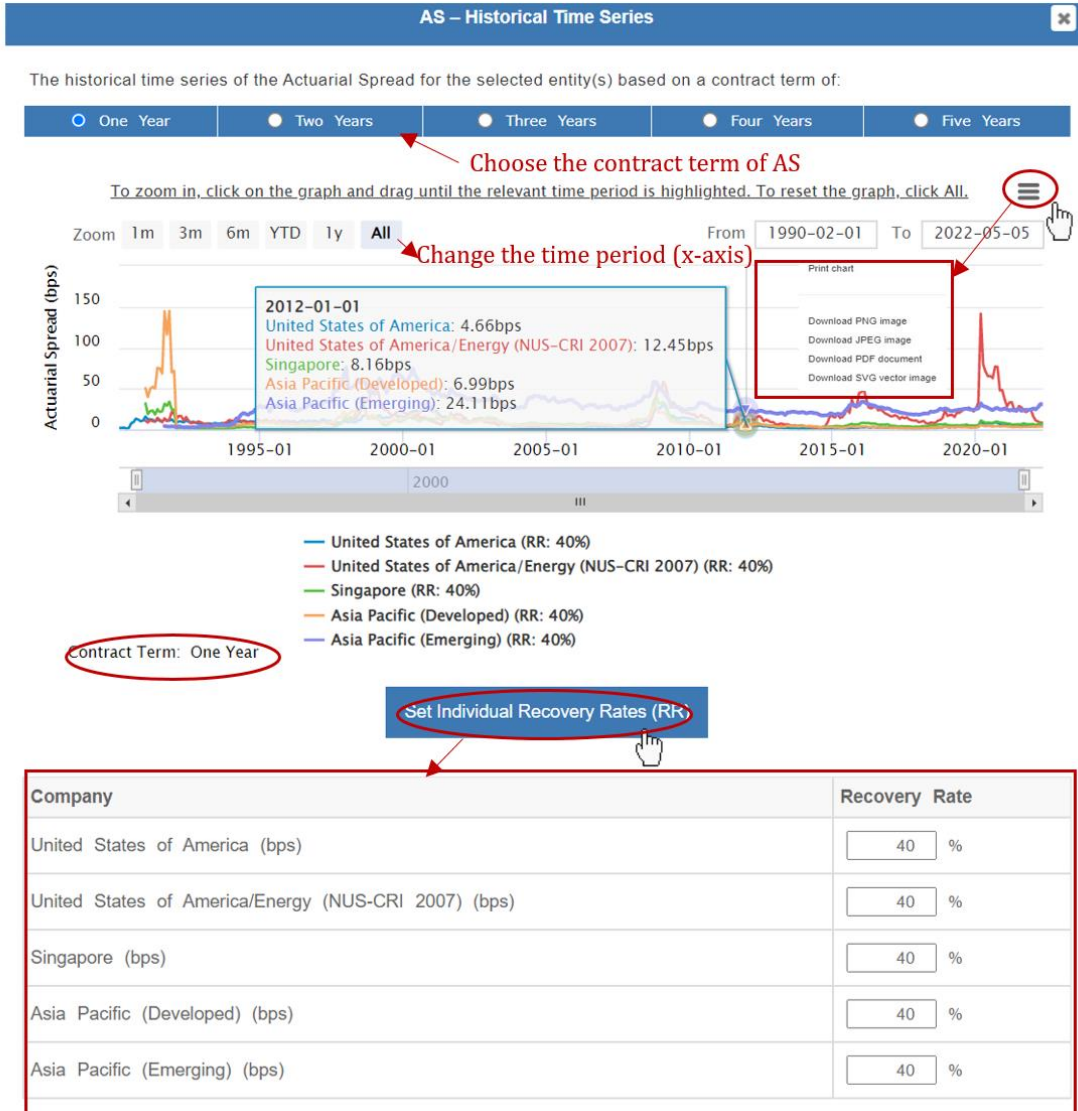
AS – Historical Time Series

The historical time series of the Actuarial Spread for the selected entity(s) based on a contract term of:

One Year | Two Years | Three Years | Four Years | Five Years

Choose the contract term of AS

To zoom in, click on the graph and drag until the relevant time period is highlighted. To reset the graph, click All.

Zoom 1m 3m 6m YTD 1y All

Change the time period (x-axis)

From 1990-02-01 To 2022-05-05

Print chart

Download PNG image
Download JPEG image
Download PDF document
Download SVG vector image

Actuarial Spread (bps)

150
100
50
0

2012-01-01
United States of America: 4.66bps
United States of America/Energy (NUS-CRI 2007): 12.45bps
Singapore: 8.16bps
Asia Pacific (Developed): 6.99bps
Asia Pacific (Emerging): 24.11bps

1995-01 2000-01 2005-01 2010-01 2015-01 2020-01

2000

United States of America (RR: 40%)
United States of America/Energy (NUS-CRI 2007) (RR: 40%)
Singapore (RR: 40%)
Asia Pacific (Developed) (RR: 40%)
Asia Pacific (Emerging) (RR: 40%)

Contract Term: One Year

Set Individual Recovery Rates (RR)

| Company | Recovery Rate |
|---|---|
| United States of America (bps) | 40 % |
| United States of America/Energy (NUS-CRI 2007) (bps) | 40 % |
| Singapore (bps) | 40 % |
| Asia Pacific (Developed) (bps) | 40 % |
| Asia Pacific (Emerging) (bps) | 40 % |